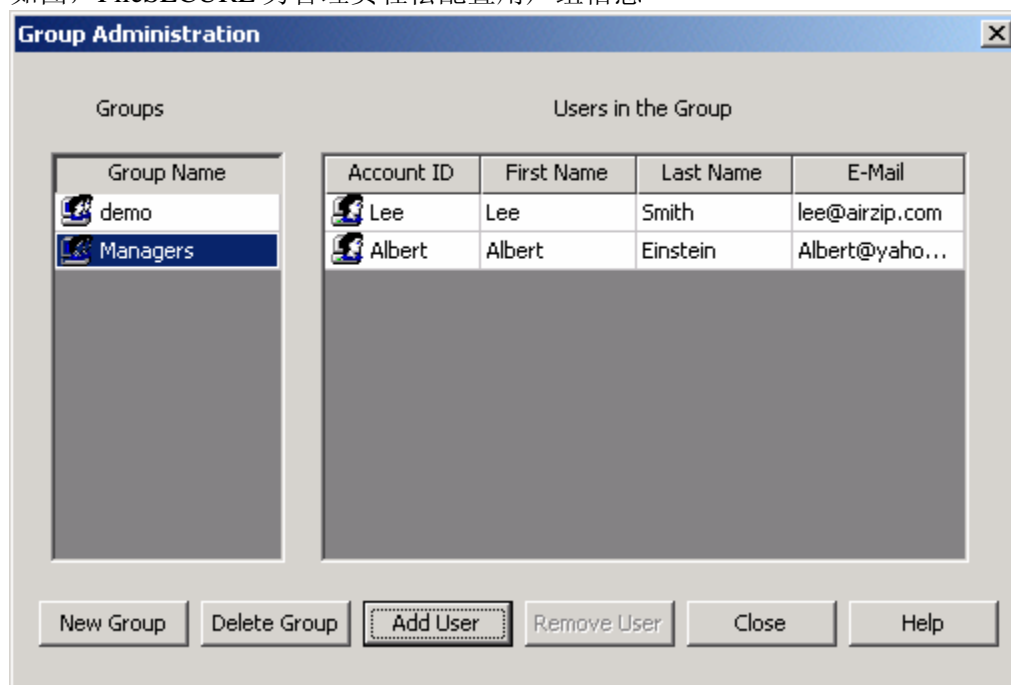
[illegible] FileSECURE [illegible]

Group Administration

×

Groups

Users in the Group

| Group Name |
|---|
| demo |
| Managers |

| Account ID | First Name | Last Name | E-Mail |
|---|---|---|---|
| Lee | Lee | Smith | lee@airzip.com |
| Albert | Albert | Einstein | Albert@yaho... |

New Group

Delete Group

Add User

Remove User

Close

Help